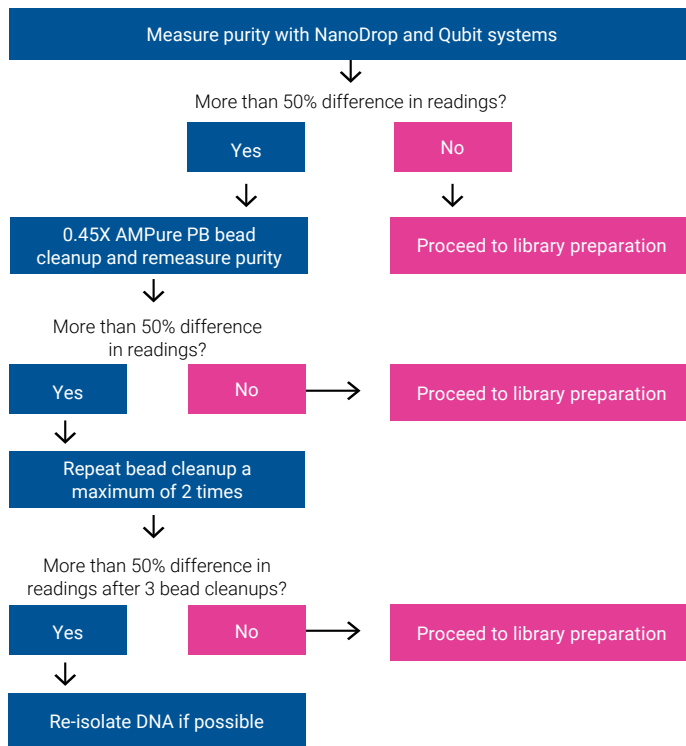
Measure purity with NanoDrop and Qubit systems

More than 50% difference in readings?

Yes

No

0.45X AMPure PB bead cleanup and remeasure purity

Proceed to library preparation

More than 50% difference in readings?

Yes

No

Proceed to library preparation

Repeat bead cleanup a maximum of 2 times

More than 50% difference in readings after 3 bead cleanups?

Yes

No

Proceed to library preparation

Re-isolate DNA if possible